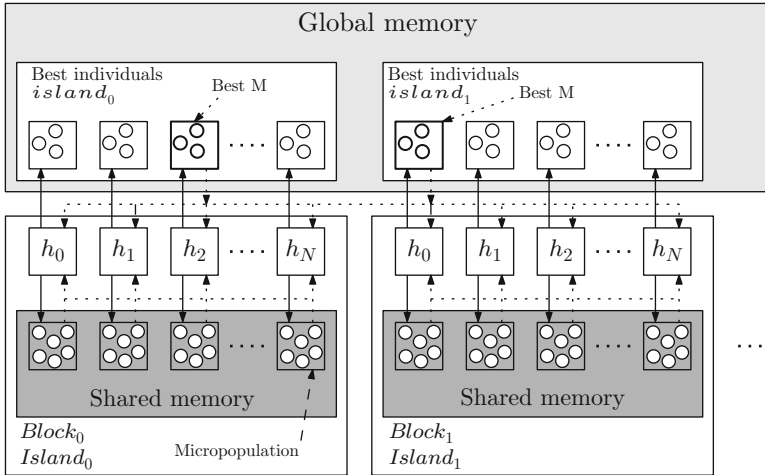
Global memory

Best individuals
$island_0$

Best M

Best individuals
$island_1$

Best M

$h_0$ $h_1$ $h_2$ .... $h_N$

$h_0$ $h_1$ $h_2$ .... $h_N$

Shared memory

Shared memory

$Block_0$
$Island_0$

Micropopulation

$Block_1$
$Island_1$

...